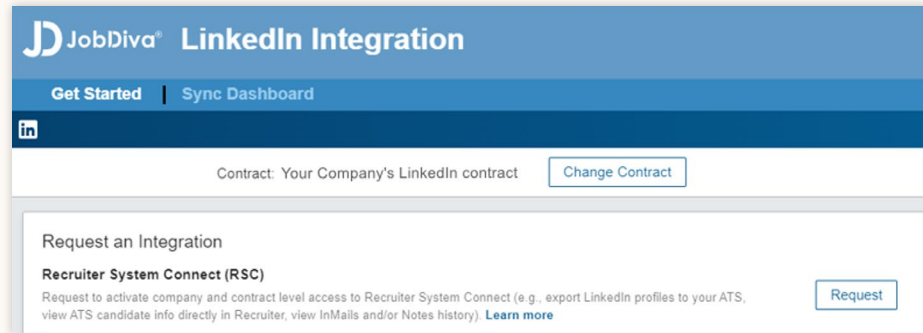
JD JobDiva® LinkedIn Integration

Get Started | Sync Dashboard

in

Contract: Your Company's LinkedIn contract Change Contract

Request an Integration

Recruiter System Connect (RSC)

Request to activate company and contract level access to Recruiter System Connect (e.g., export LinkedIn profiles to your ATS, view ATS candidate info directly in Recruiter, view InMails and/or Notes history). Learn more

Request